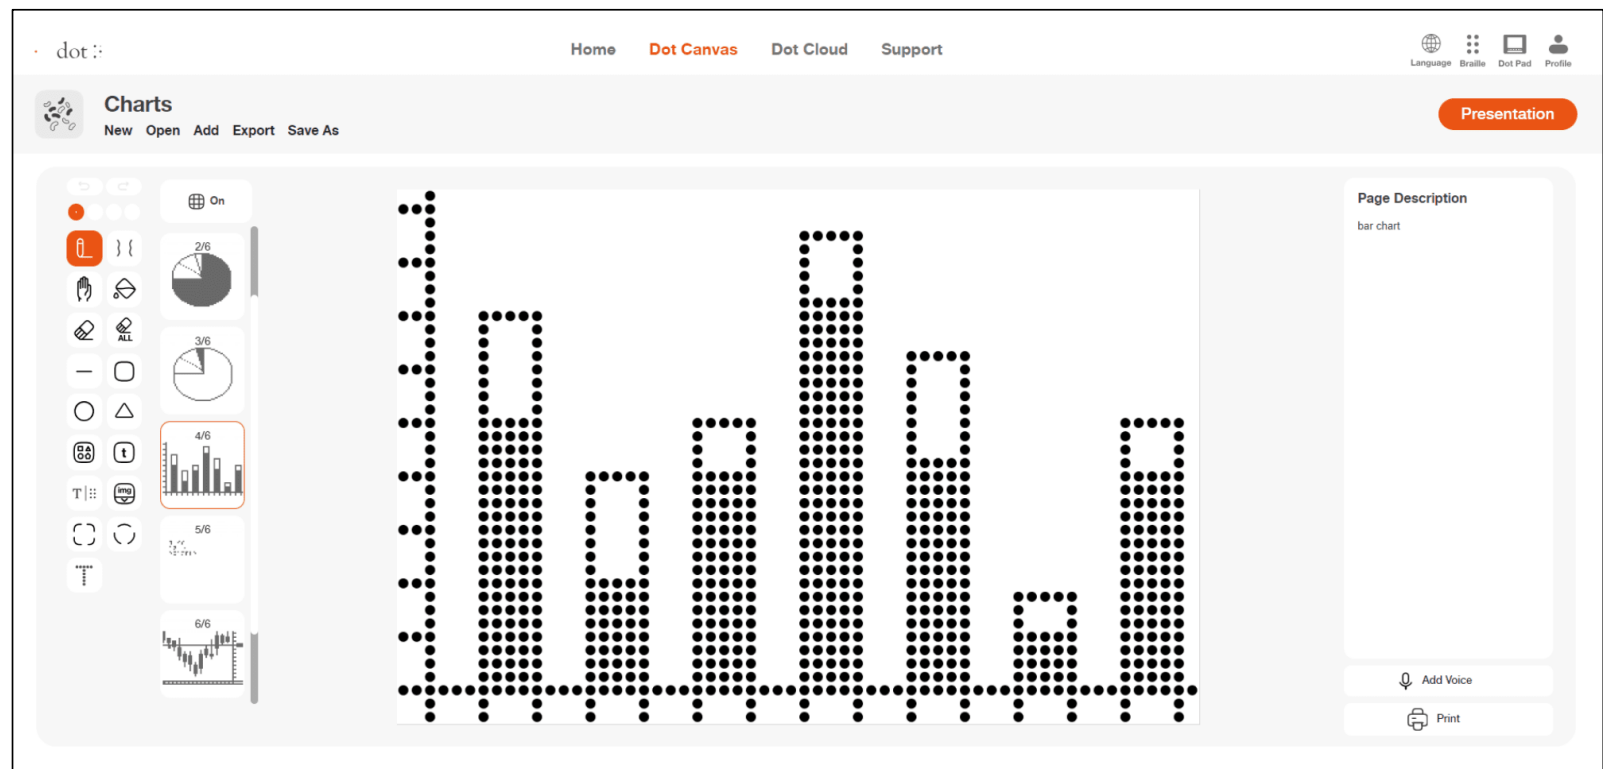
dot

Home Dot Canvas Dot Cloud Support

Language Braille Dot Pad Profile

Charts

New Open Add Export Save As

Presentation

On

2/6

3/6

4/6

5/6

6/6

ALL

T

img

Page Description

bar chart

Add Voice

Print